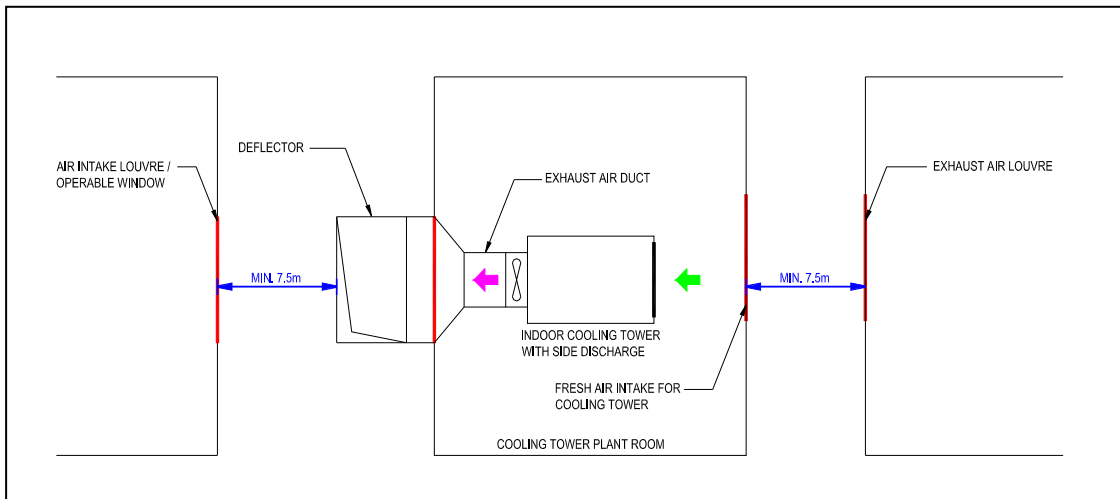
AIR INTAKE LOUVRE / OPERABLE WINDOW

DEFLECTOR

EXHAUST AIR DUCT

EXHAUST AIR LOUVRE

MIN. 7.5m

MIN. 7.5m

INDOOR COOLING TOWER WITH SIDE DISCHARGE

FRESH AIR INTAKE FOR COOLING TOWER

COOLING TOWER PLANT ROOM